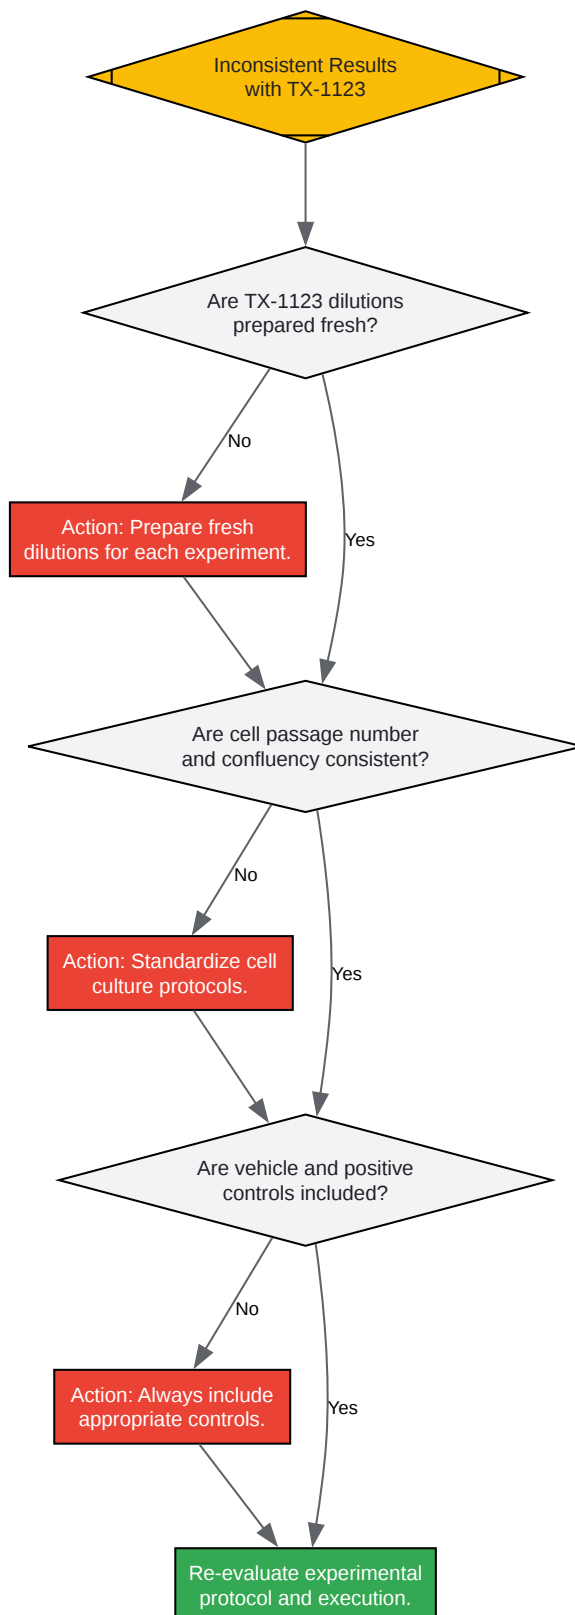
Inconsistent Results with TX-1123

Are TX-1123 dilutions prepared fresh?

No

Action: Prepare fresh dilutions for each experiment.

Yes

Are cell passage number and confluency consistent?

No

Action: Standardize cell culture protocols.

Yes

Are vehicle and positive controls included?

No

Action: Always include appropriate controls.

Yes

Re-evaluate experimental protocol and execution.